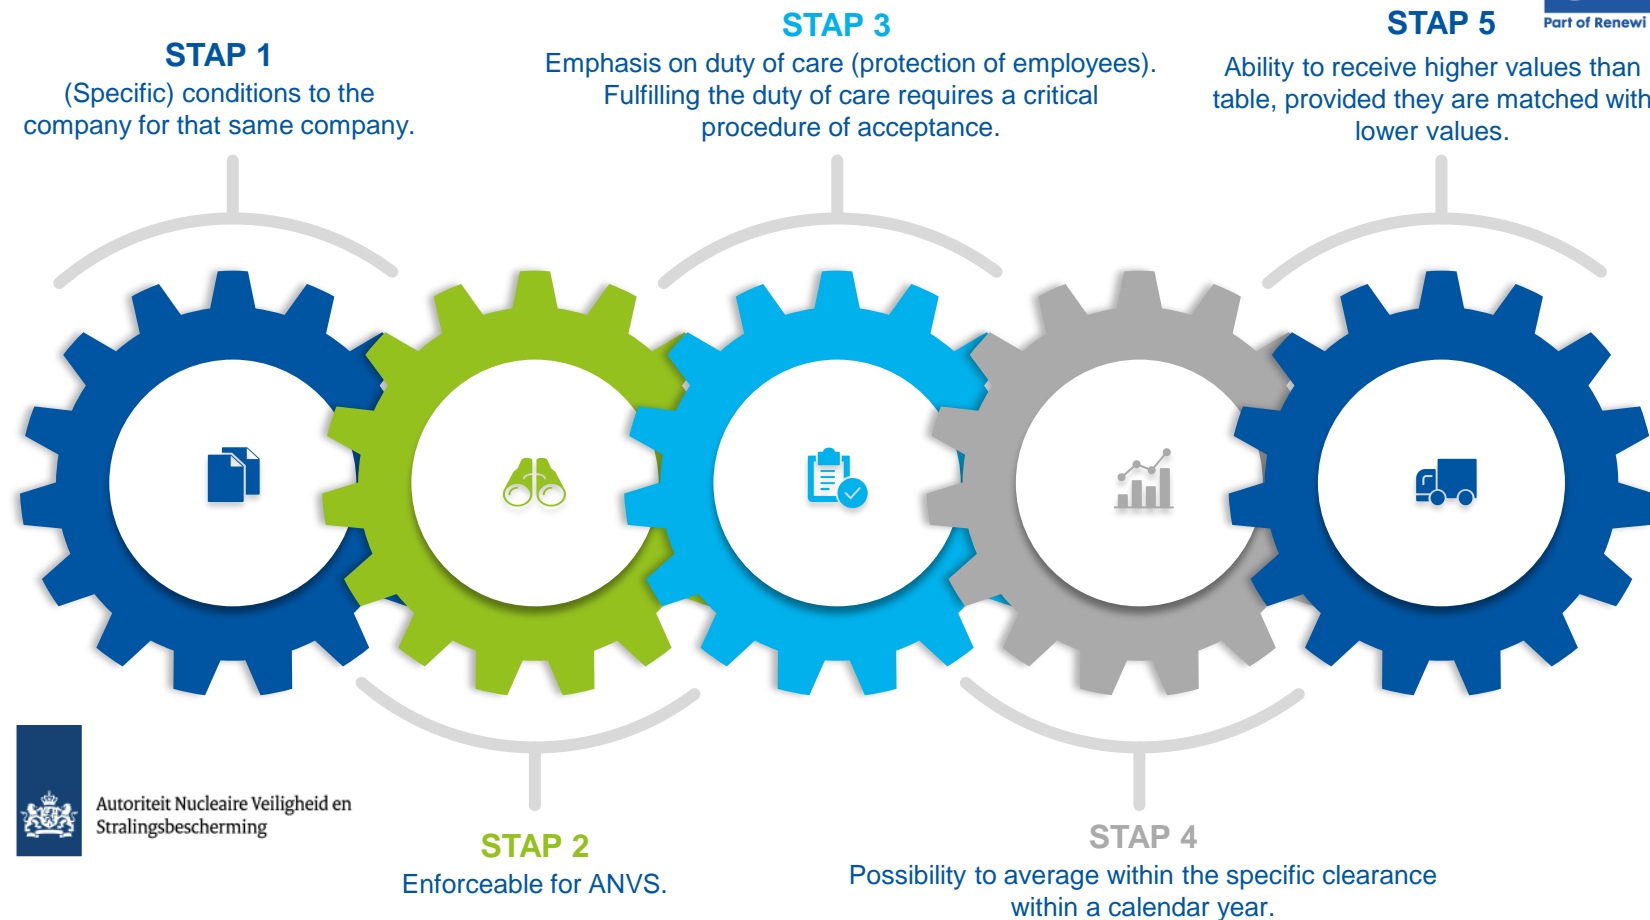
STAP 1
(Specific) conditions to the company for that same company.

STAP 3
Emphasis on duty of care (protection of employees). Fulfilling the duty of care requires a critical procedure of acceptance.

STAP 5
Ability to receive higher values than table, provided they are matched with lower values.

Part of Renewi

Autoriteit Nucleaire Veiligheid en Stralingsbescherming

STAP 2
Enforceable for ANVS.

STAP 4
Possibility to average within the specific clearance within a calendar year.